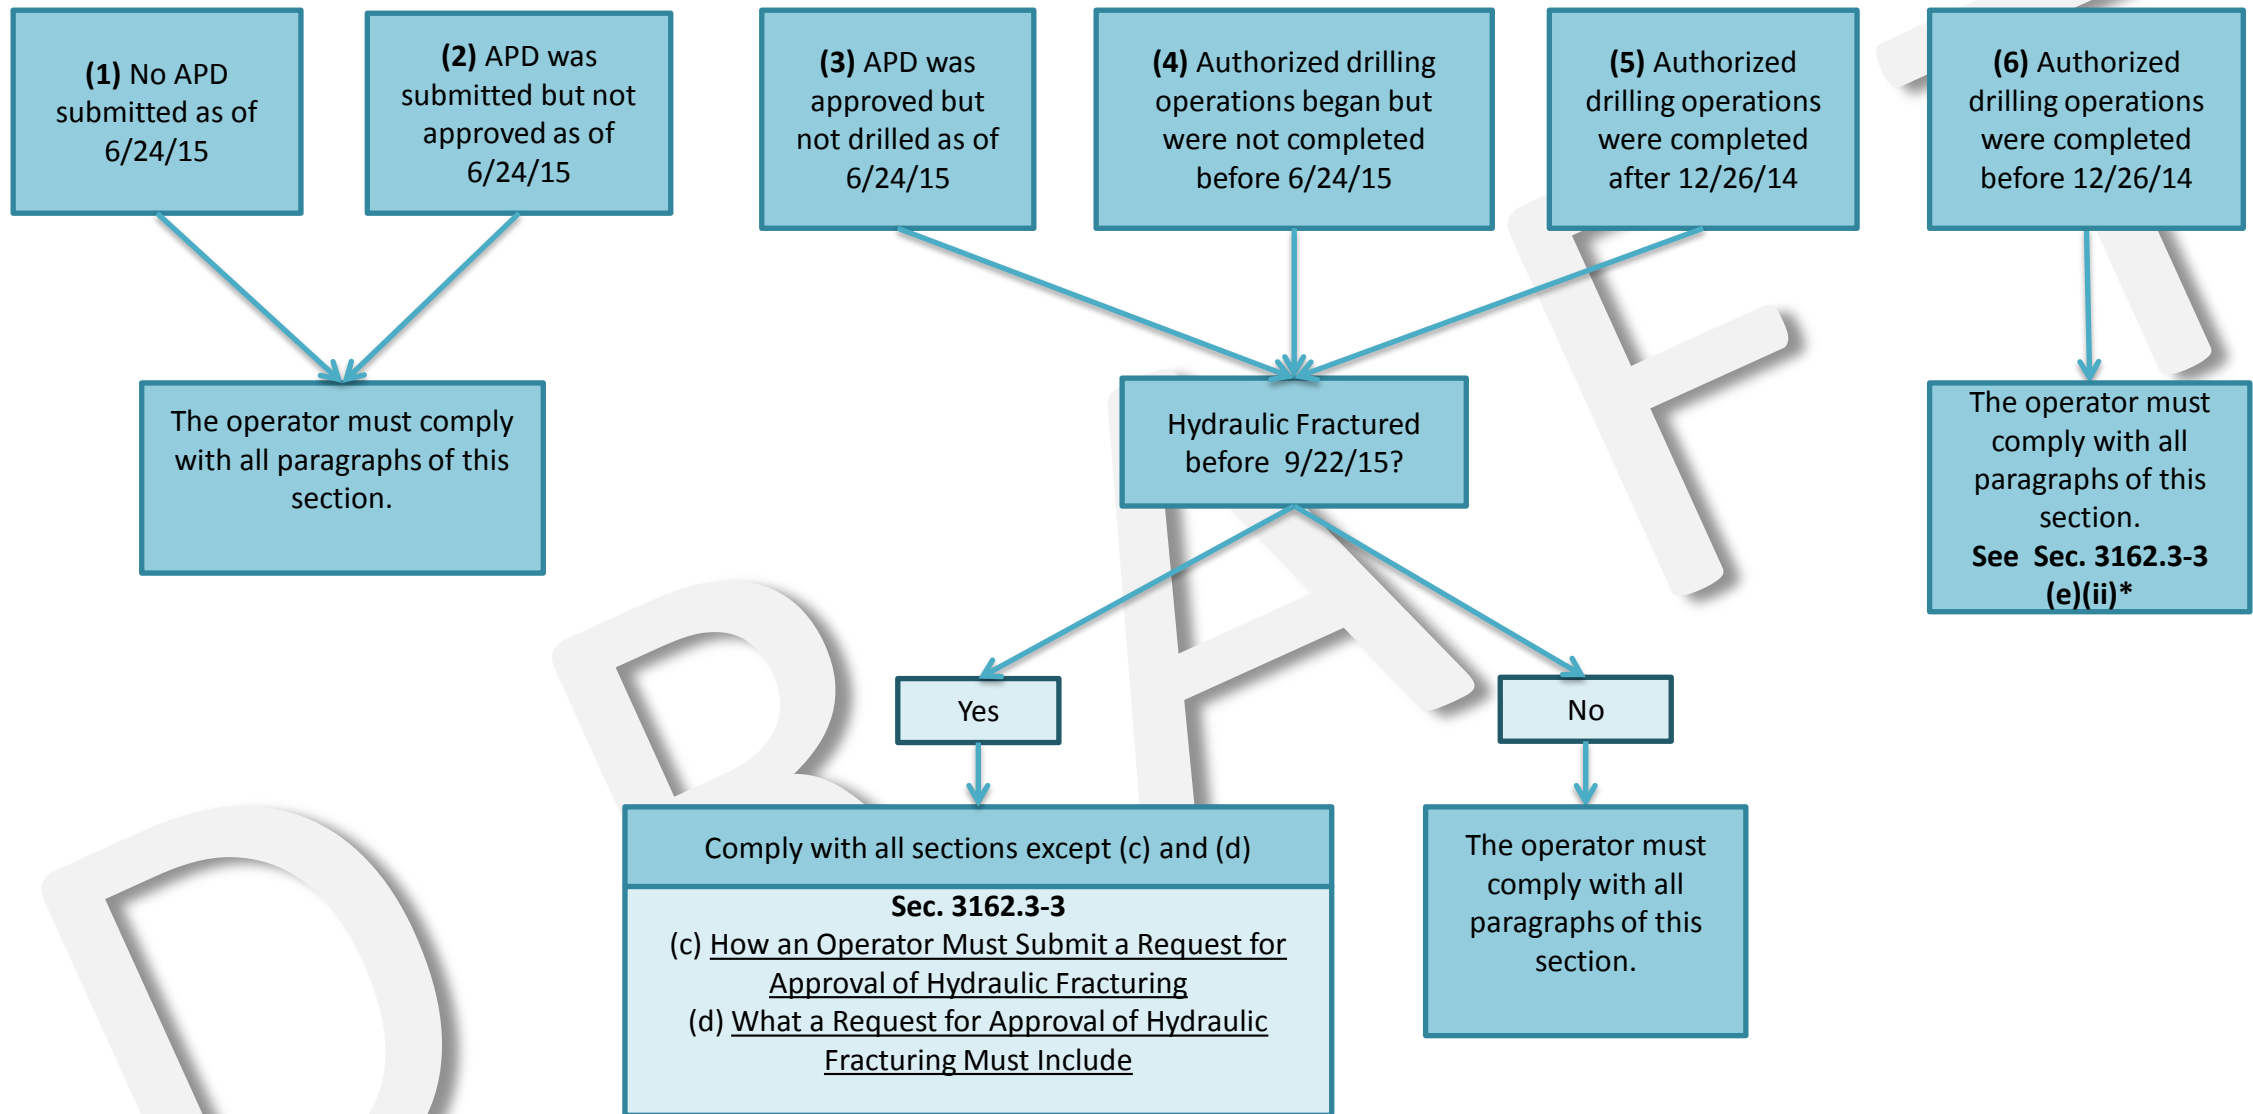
**(1)** No APD submitted as of 6/24/15

**(2)** APD was submitted but not approved as of 6/24/15

**(3)** APD was approved but not drilled as of 6/24/15

**(4)** Authorized drilling operations began but were not completed before 6/24/15

**(5)** Authorized drilling operations were completed after 12/26/14

**(6)** Authorized drilling operations were completed before 12/26/14

The operator must comply with all paragraphs of this section.

Hydraulic Fractured before 9/22/15?

The operator must comply with all paragraphs of this section. **See Sec. 3162.3-3 (e)(ii)***

Yes

No

Comply with all sections except (c) and (d)

**Sec. 3162.3-3**
(c) How an Operator Must Submit a Request for Approval of Hydraulic Fracturing
(d) What a Request for Approval of Hydraulic Fracturing Must Include

The operator must comply with all paragraphs of this section.

DRAFT